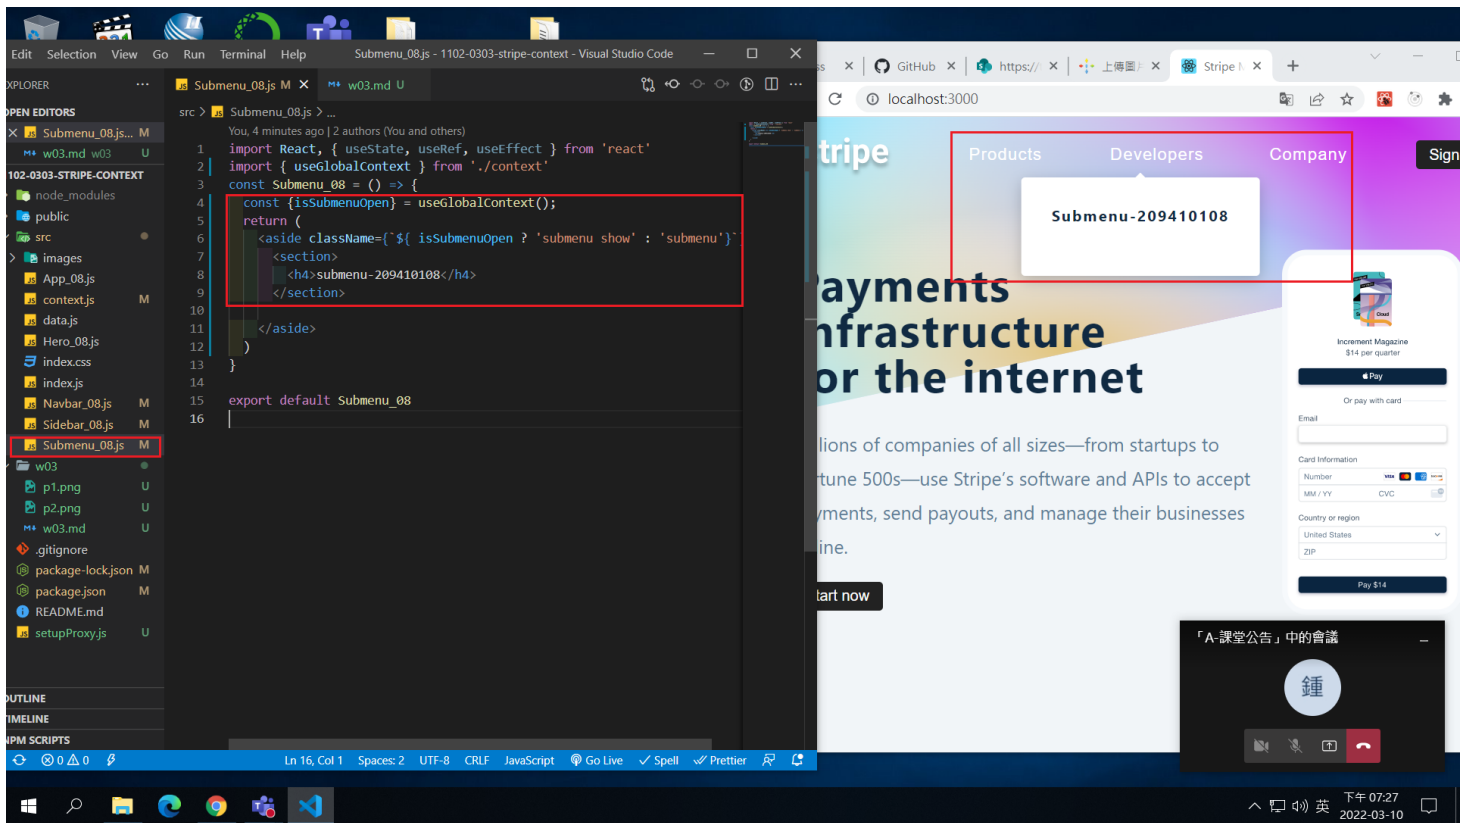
Edit Selection View Go Run Terminal Help Submenu_08.js - 1102-0303-stripe-context - Visual Studio Code

XPLORER ...
PEN EDITORS
× Submenu_08.js... M
w03.md w03 U
102-0303-STRIPE-CONTEXT
node_modules
public
src
images
App_08.js
context.js M
data.js
Hero_08.js
index.css
index.js
Navbar_08.js M
Sidebar_08.js M
Submenu_08.js M
w03
p1.png U
p2.png U
w03.md U
.gitignore
package-lock.json M
package.json M
README.md
setupProxy.js U
UTLINE
IMELINE
PM SCRIPTS

Submenu_08.js M × w03.md U

src > Submenu_08.js > ...
You, 4 minutes ago | 2 authors (You and others)
1 import React, { useState, useRef, useEffect } from 'react'
2 import { useGlobalContext } from './context'
3 const Submenu_08 = () => {
4 const {isSubmenuOpen} = useGlobalContext();
5 return (
6 <aside className={`${ isSubmenuOpen ? 'submenu show' : 'submenu'}`
7 <section>
8 <h4>submenu-209410108</h4>
9 </section>
10
11 </aside>
12 )
13 }
14
15 export default Submenu_08
16

Ln 16, Col 1 Spaces: 2 UTF-8 CRLF JavaScript Go Live Spell Prettier

GitHub × https:// × 上傳圖 × Stripe × +
localhost:3000

tripe Products Developers Company Sign
Submenu-209410108
ayments
nfrastructure
or the internet
lions of companies of all sizes—from startups to
tune 500s—use Stripe's software and APIs to accept
yments, send payouts, and manage their businesses
ine.
tart now

Increment Magazine
$14 per quarter
Pay
Or pay with card
Email
Card Information
Number
MM / YY CVC
Country or region
United States
ZIP
Pay $14

「A-課堂公告」中的會議
鍾

下午 07:27
2022-03-10
英